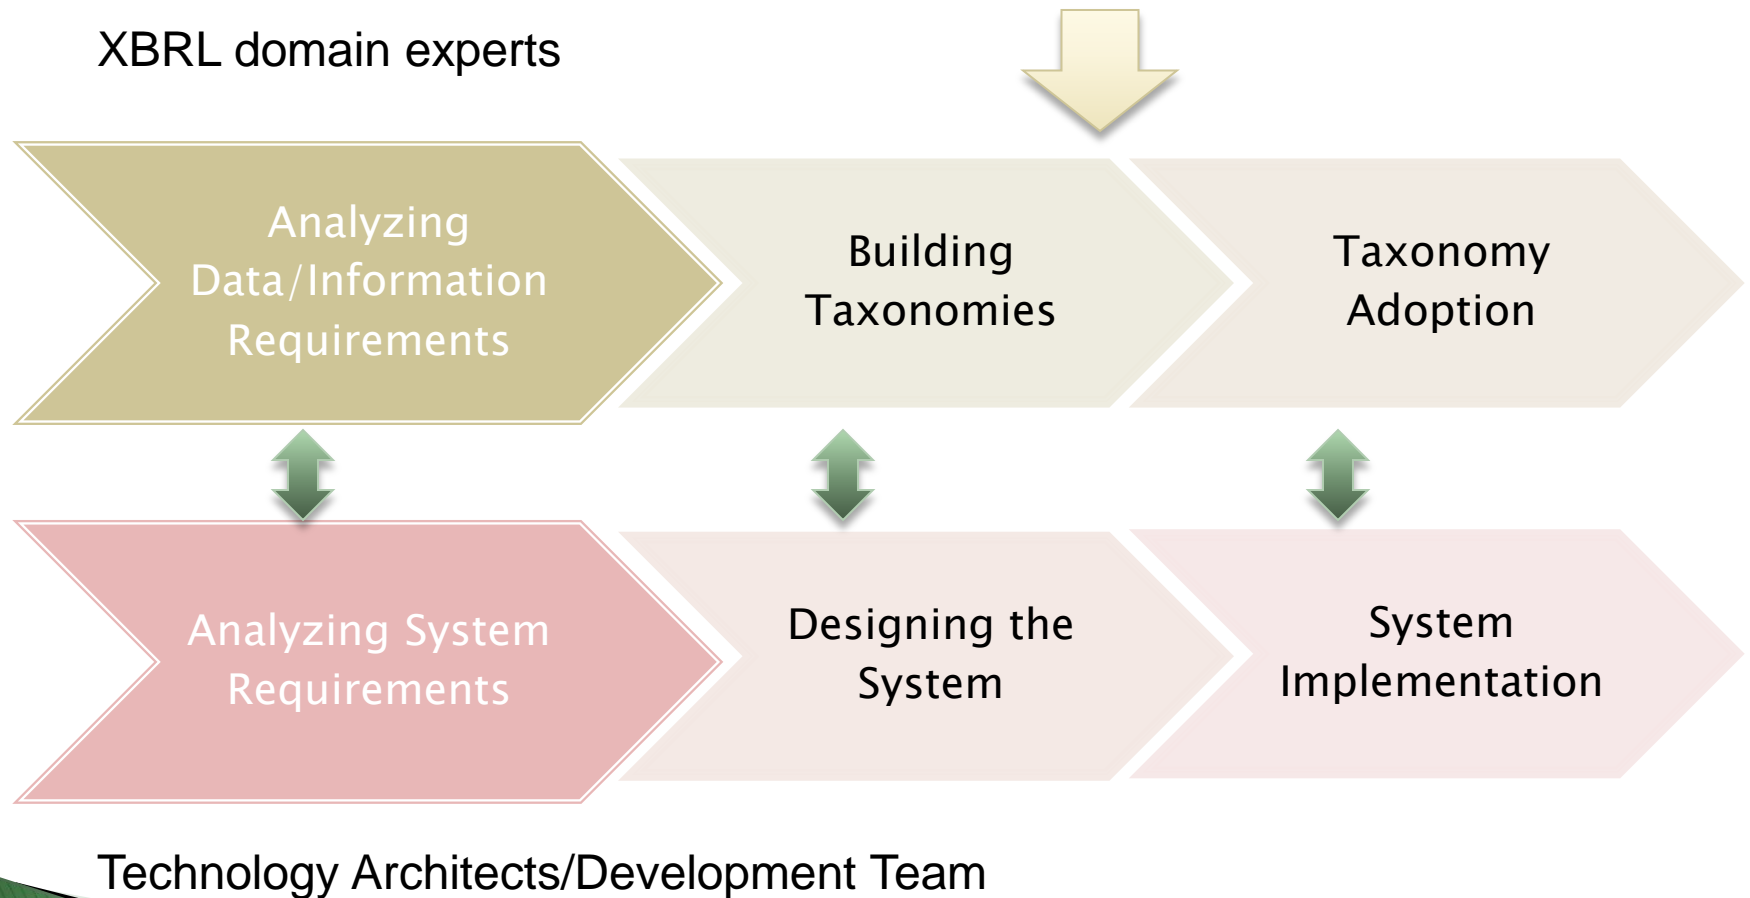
XBRL domain experts

Analyzing Data/Information Requirements

Building Taxonomies

Taxonomy Adoption

Analyzing System Requirements

Designing the System

System Implementation

Technology Architects/Development Team